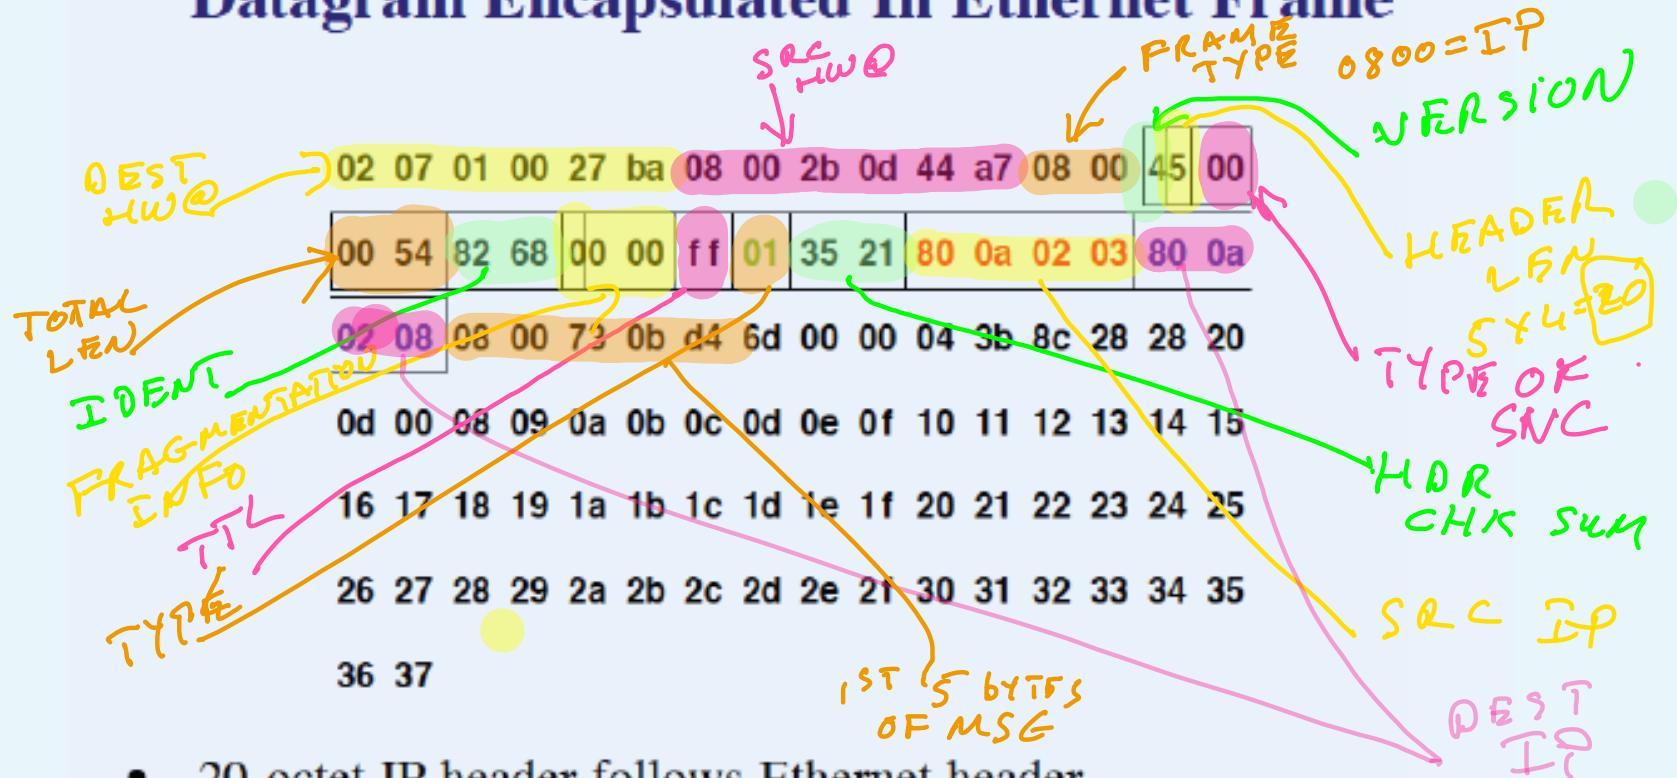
Datagram Encapsulated In Ethernet Frame

SRC HW@
FRAME TYPE
0800=IP
VERSION
DEST HW@

02 07 01 00 27 ba 08 00 2b 0d 44 a7 08 00 45 00

HEADER LEN
5×4=20

00 54 82 68 00 00 ff 01 35 21 80 0a 02 03 80 0a

TOTAL LEN
TYPE OF SVC

02 08 08 00 73 0b d4 6d 00 00 04 3b 8c 28 28 20

IDENT
FRAGMENTATION INFO

0d 00 08 09 0a 0b 0c 0d 0e 0f 10 11 12 13 14 15

HDR CHK SUM

TTL

16 17 18 19 1a 1b 1c 1d 1e 1f 20 21 22 23 24 25

TYPE

26 27 28 29 2a 2b 2c 2d 2e 2f 30 31 32 33 34 35

SRC IP

36 37

1ST 5 BYTES OF MSG

DEST IP

• 20 octet IP header follows Ethernet header